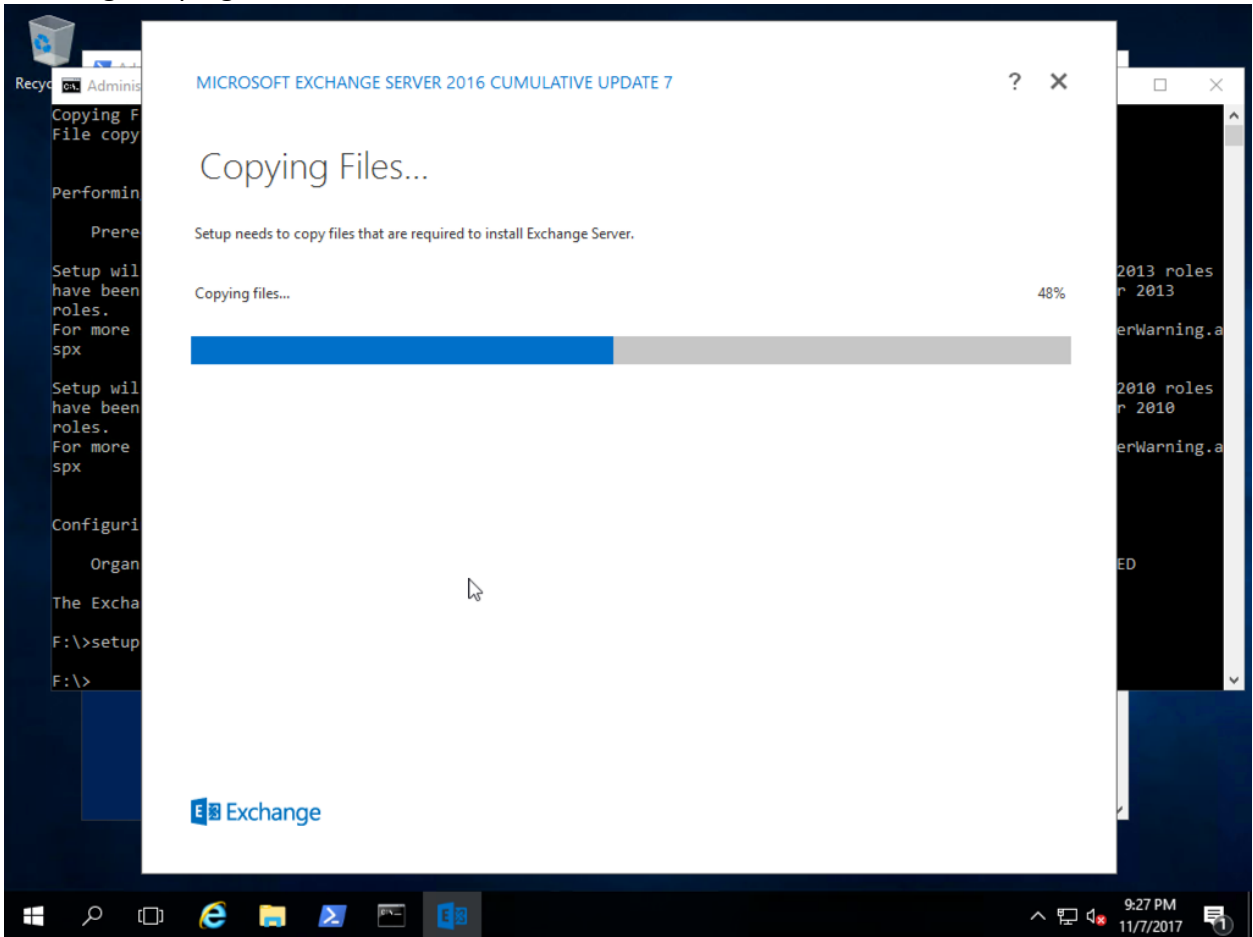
Recyc

Adminis

Copying F
File copy

Performin

Prere

Setup wil
have been
roles.
For more
spx

Setup wil
have been
roles.
For more
spx

Configuri

Organ

The Excha

F:\>setup

F:\>

2013 roles
r 2013

erWarning.a

2010 roles
r 2010

erWarning.a

ED

MICROSOFT EXCHANGE SERVER 2016 CUMULATIVE UPDATE 7

?
✕

Copying Files...

Setup needs to copy files that are required to install Exchange Server.

Copying files...

48%

Exchange

9:27 PM
11/7/2017

1